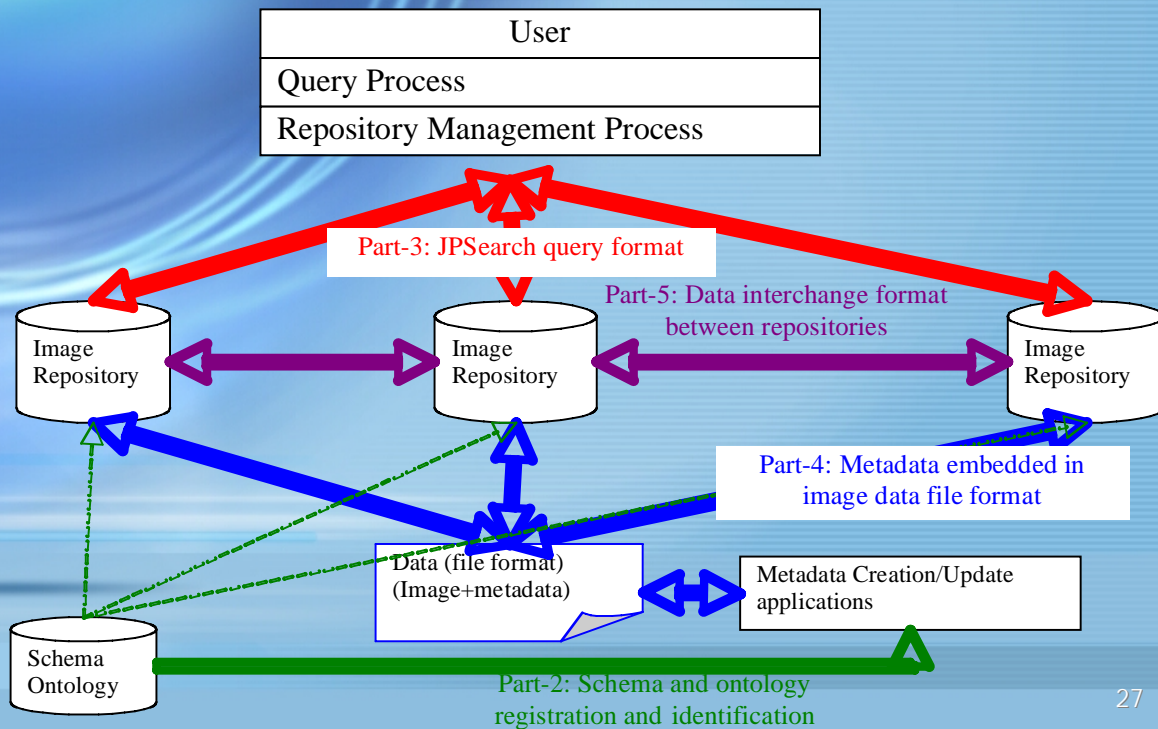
User

Query Process

Repository Management Process

Part-3: JPSearch query format

Part-5: Data interchange format between repositories

Image Repository

Image Repository

Image Repository

Part-4: Metadata embedded in image data file format

Data (file format) (Image+metadata)

Metadata Creation/Update applications

Schema Ontology

Part-2: Schema and ontology registration and identification

27